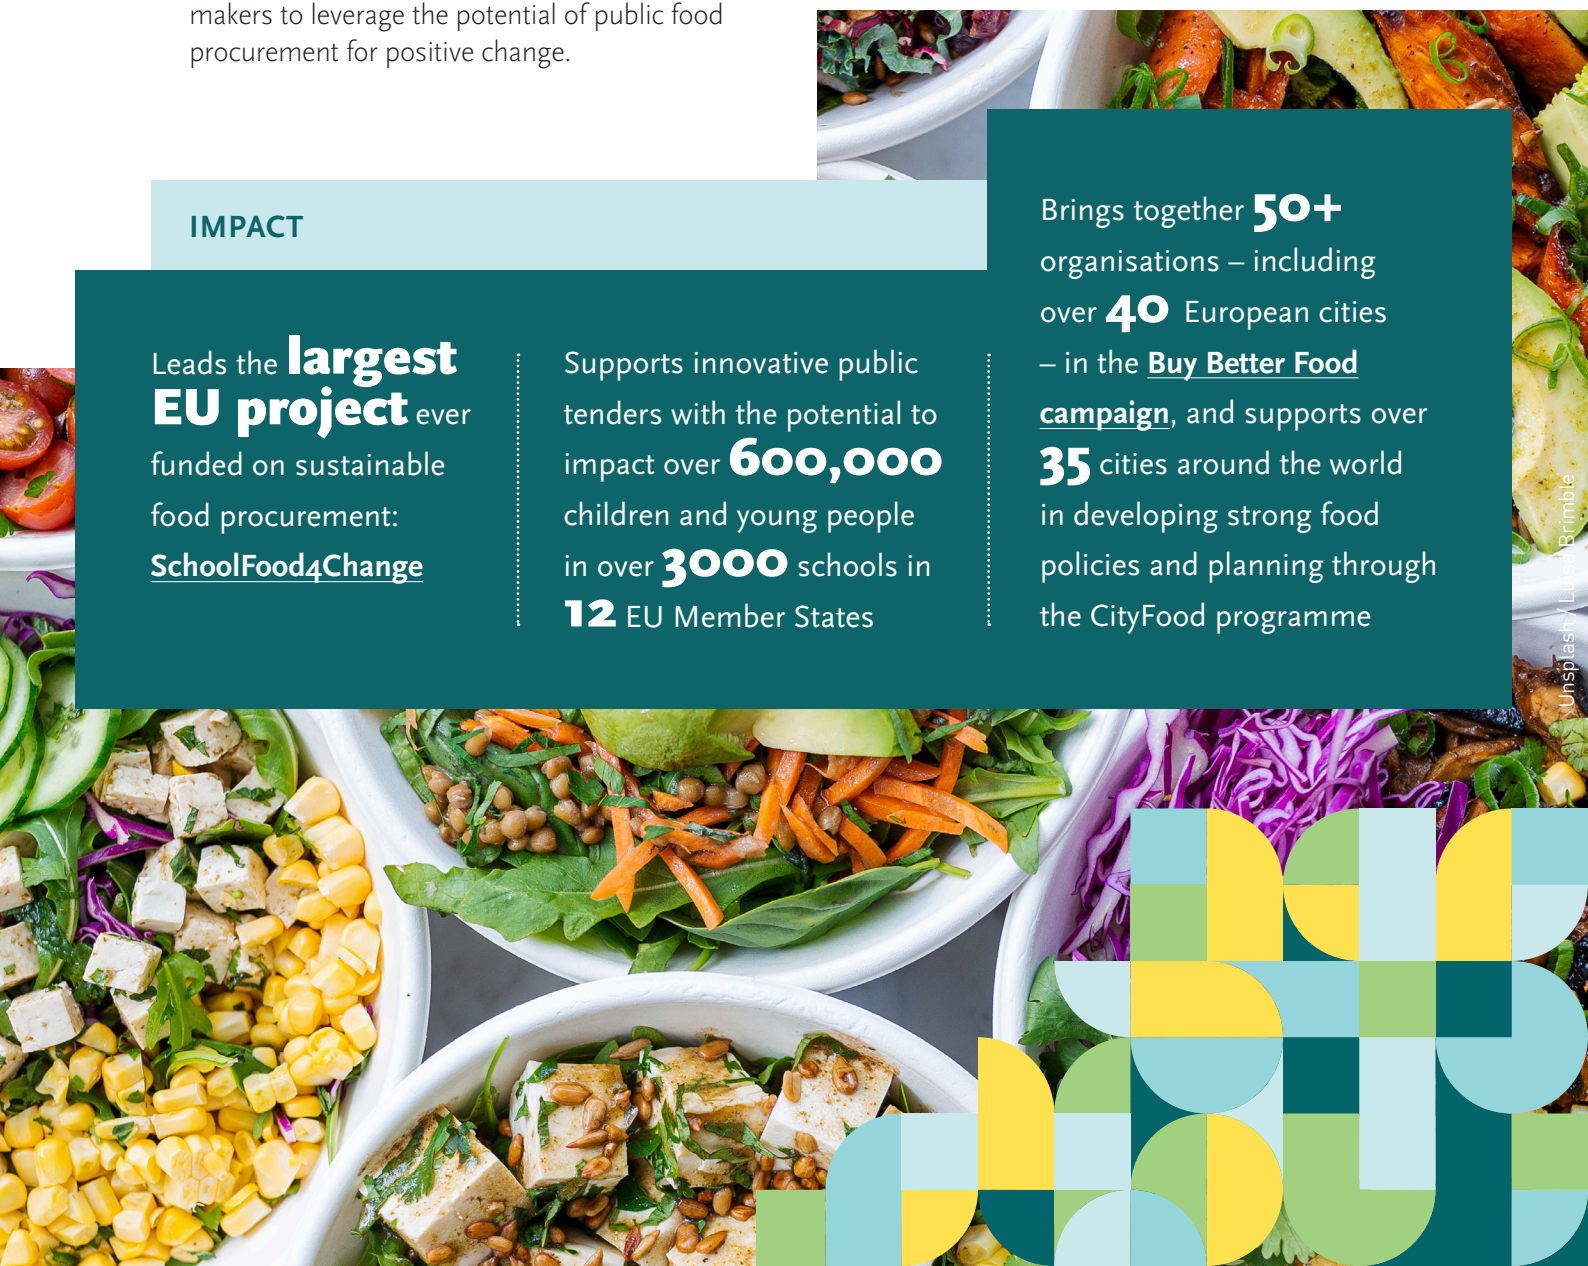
makers to leverage the potential of public food procurement for positive change.

IMPACT

Leads the largest EU project ever funded on sustainable food procurement: SchoolFood4Change

Supports innovative public tenders with the potential to impact over 600,000 children and young people in over 3000 schools in 12 EU Member States

Brings together 50+ organisations – including over 40 European cities – in the Buy Better Food campaign, and supports over 35 cities around the world in developing strong food policies and planning through the CityFood programme

Unsplash / Louis Brimble